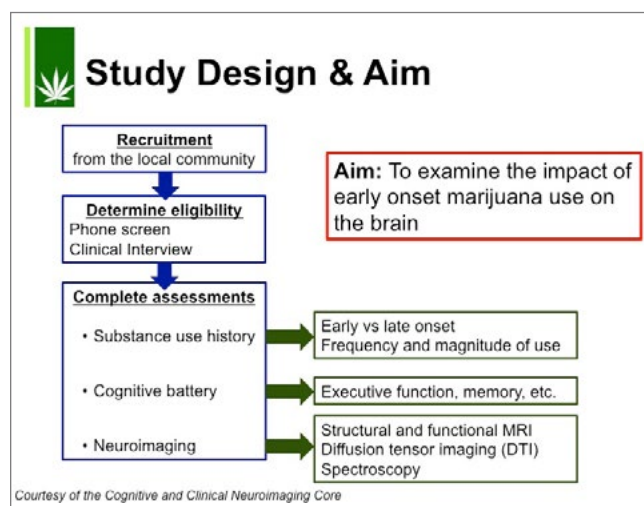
Study Design & Aim

Recruitment
from the local community

Determine eligibility
Phone screen
Clinical Interview

Complete assessments
• Substance use history
• Cognitive battery
• Neuroimaging

Aim: To examine the impact of early onset marijuana use on the brain

Early vs late onset
Frequency and magnitude of use

Executive function, memory, etc.

Structural and functional MRI
Diffusion tensor imaging (DTI)
Spectroscopy

Courtesy of the Cognitive and Clinical Neuroimaging Core